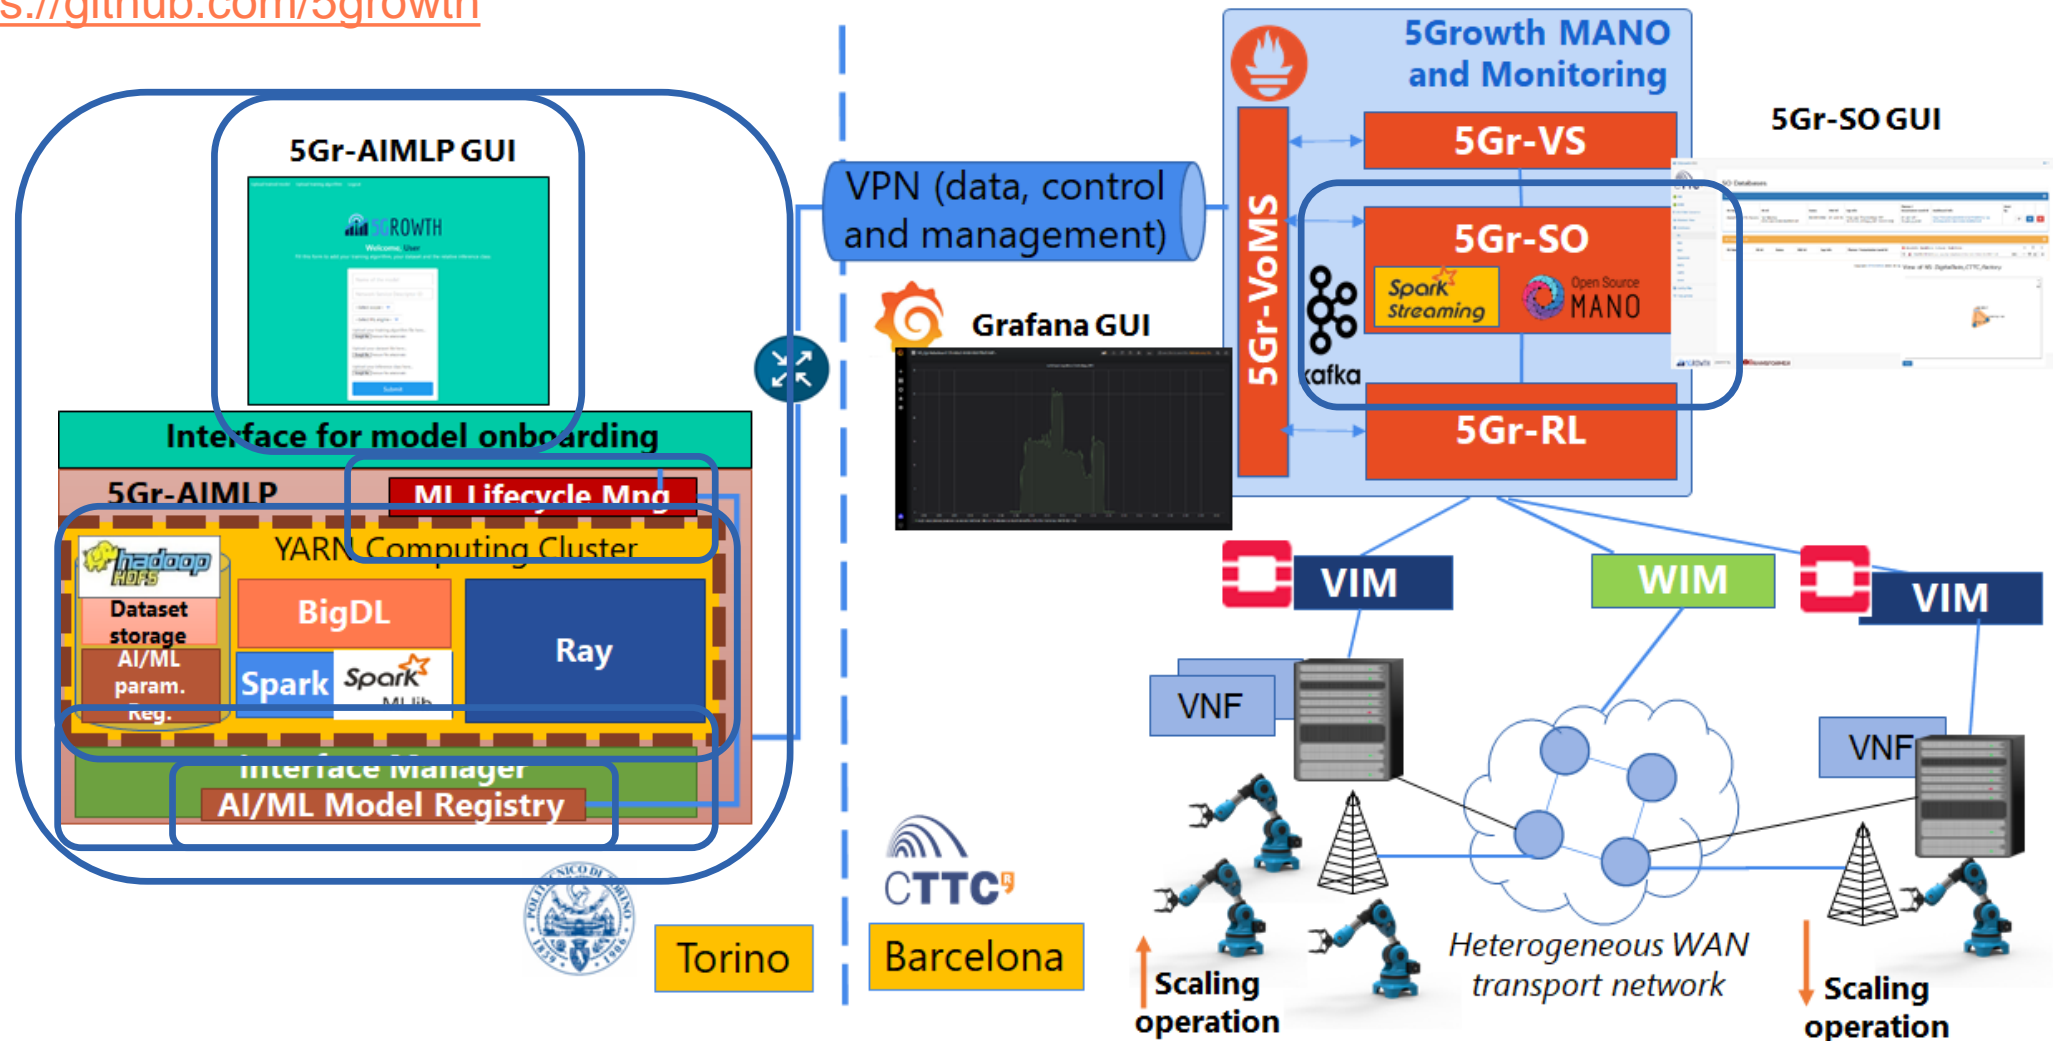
s://github.com/5growth

5Gr-AIMLP GUI

5GROWTH

Welcome, User

Submit

Interface for model onboarding

5Gr-AIMLP

ML Lifecycle Mng

YARN Computing Cluster

hadoop HDFS

Dataset storage

AI/ML param. Reg.

BigDL

Ray

Spark

Spark MLlib

Interface Manager

AI/ML Model Registry

Torino

VPN (data, control and management)

Grafana GUI

CTTC

Barcelona

5Growth MANO and Monitoring

5Gr-VoMS

5Gr-VS

5Gr-SO

Spark Streaming

Open Source MANO

kafka

5Gr-RL

5Gr-SO GUI

VIM

WIM

VIM

VNF

VNF

Scaling operation

Heterogeneous WAN transport network

Scaling operation